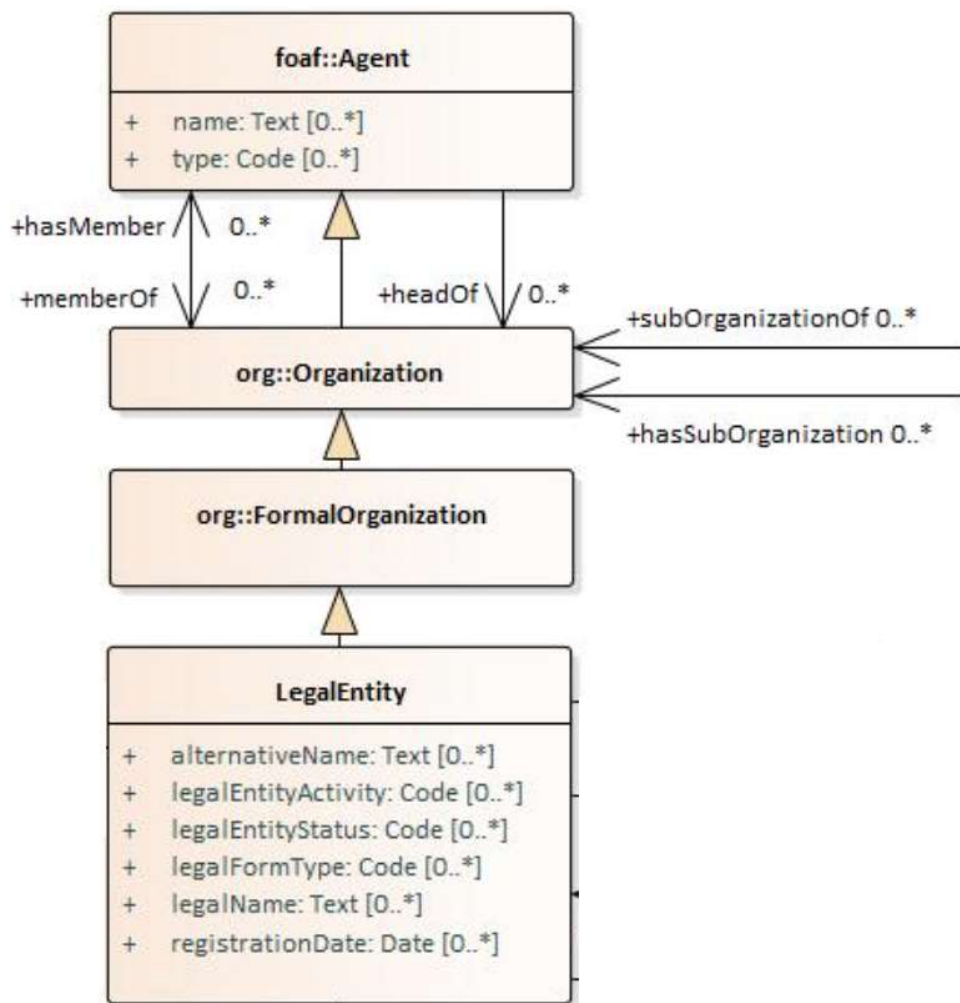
foaf::Agent

+ name: Text [0..*]
+ type: Code [0..*]

+hasMember 0..*

+memberOf 0..*

+headOf 0..*

+subOrganizationOf 0..*

org::Organization

+hasSubOrganization 0..*

org::FormalOrganization

LegalEntity

+ alternativeName: Text [0..*]
+ legalEntityActivity: Code [0..*]
+ legalEntityStatus: Code [0..*]
+ legalFormType: Code [0..*]
+ legalName: Text [0..*]
+ registrationDate: Date [0..*]